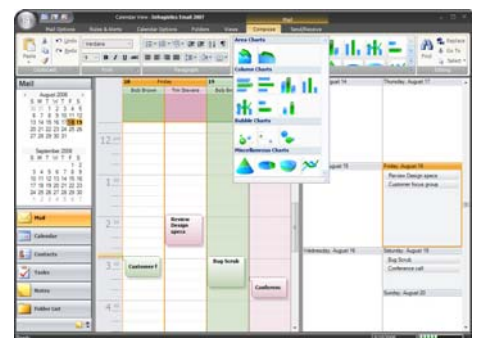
Calendar View - Infragistics Email 2007

Mail

Mail Options
Home & Alerts
Calendar Options
Folders
Views
Compose
Send/Receive

Paste
Undo
Redo
Verdana

Area Charts
Column Charts
Bubble Charts
Miscellaneous Charts

Replace
Go To
Select
Find

Mail

August 2006
S M T W T F S

September 2006
S M T W T F S

18
Friday
Bob Brown
Tim Stevens
Bob Bro

12
1
2
3
4

Review Design specs
Customer f
Bug Scrub
Conferenc

Mail
Calendar
Contacts
Tasks
Notes
Folder List

August 16
Thursday, August 17
August 18
Friday, August 18
Review Design specs
Customer focus group
Wednesday, August 16
Saturday, August 19
Bug Scrub
Conference call
Sunday, August 20